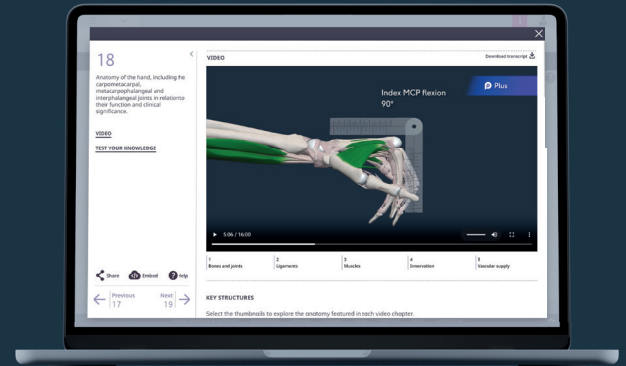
18

Anatomy of the hand, including the carpometacarpal, metacarpophalangeal and interphalangeal joints in relation to their function and clinical significance.

VIDEO

TEST YOUR KNOWLEDGE

Share Embed Help

Previous 17

Next 19

VIDEO

Download transcript

Plus

Index MCP flexion
90°

5:06 / 16:00

| 1 Bones and joints | 2 Ligaments | 3 Muscles | 4 Innervation | 5 Vascular supply |
|---|---|---|---|---|

KEY STRUCTURES

Select the thumbnails to explore the anatomy featured in each video chapter.